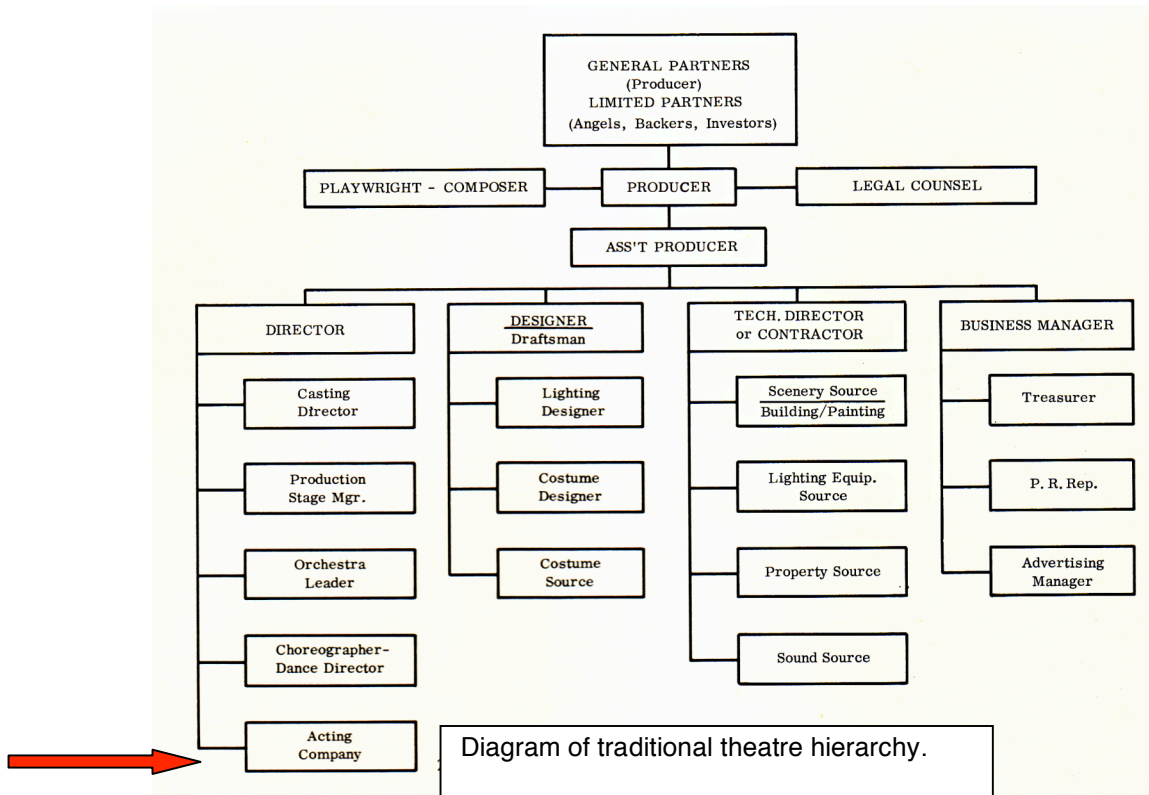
GENERAL PARTNERS
(Producer)
LIMITED PARTNERS
(Angels, Backers, Investors)

PLAYWRIGHT - COMPOSER

PRODUCER

LEGAL COUNSEL

ASS'T PRODUCER

DIRECTOR

Casting Director

Production Stage Mgr.

Orchestra Leader

Choreographer-Dance Director

Acting Company

DESIGNER
Draftsman

Lighting Designer

Costume Designer

Costume Source

TECH. DIRECTOR or CONTRACTOR

Scenery Source
Building/Painting

Lighting Equip. Source

Property Source

Sound Source

BUSINESS MANAGER

Treasurer

P. R. Rep.

Advertising Manager

Diagram of traditional theatre hierarchy.